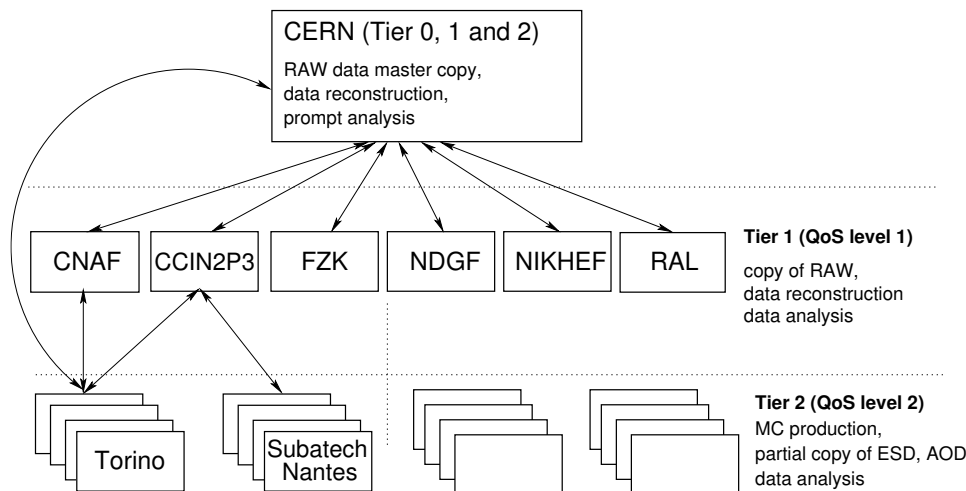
CERN (Tier 0, 1 and 2)

RAW data master copy,
data reconstruction,
prompt analysis

CNAF

CCIN2P3

FZK

NDGF

NIKHEF

RAL

**Tier 1 (QoS level 1)**

copy of RAW,
data reconstruction
data analysis

Torino

Subatech
Nantes

**Tier 2 (QoS level 2)**

MC production,
partial copy of ESD, AOD
data analysis